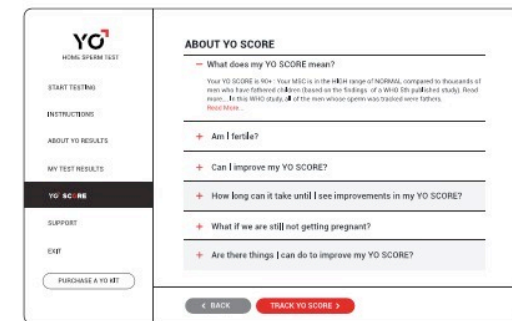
YO
HOME SPERM TEST

START TESTING

INSTRUCTIONS

ABOUT YO RESULTS

MY TEST RESULTS

YO SCORE

SUPPORT

EXIT

PURCHASE A YO KIT

ABOUT YO SCORE

− What does my YO SCORE mean?

Your YO SCORE is 90+ : Your MSC is in the HIGH range of NORMAL compared to thousands of men who have fathered children (based on the findings of a WHO 5th published study). Read more... In this WHO study, all of the men whose sperm was tracked were fathers.
Read More...

+ Am I fertile?

+ Can I improve my YO SCORE?

+ How long can it take until I see improvements in my YO SCORE?

+ What if we are still not getting pregnant?

+ Are there things I can do to improve my YO SCORE?

< BACK

TRACK YO SCORE >